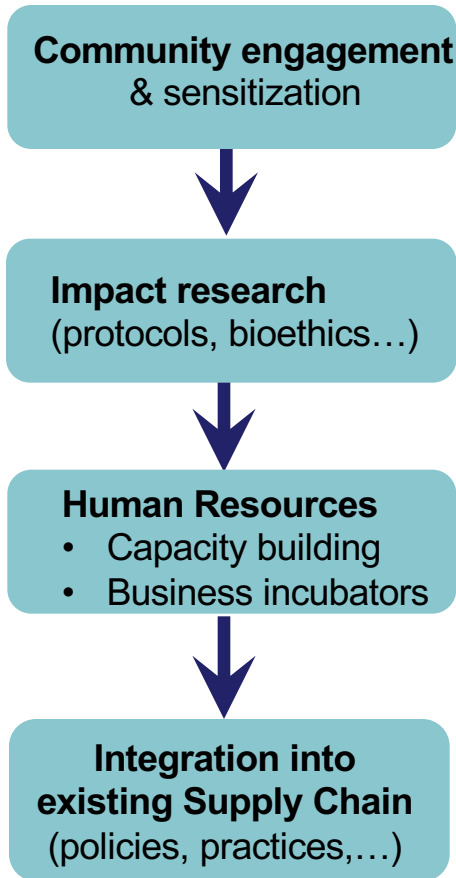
Community engagement
& sensitization

Impact research
(protocols, bioethics…)

Human Resources
- Capacity building
- Business incubators

Integration into existing Supply Chain
(policies, practices,…)